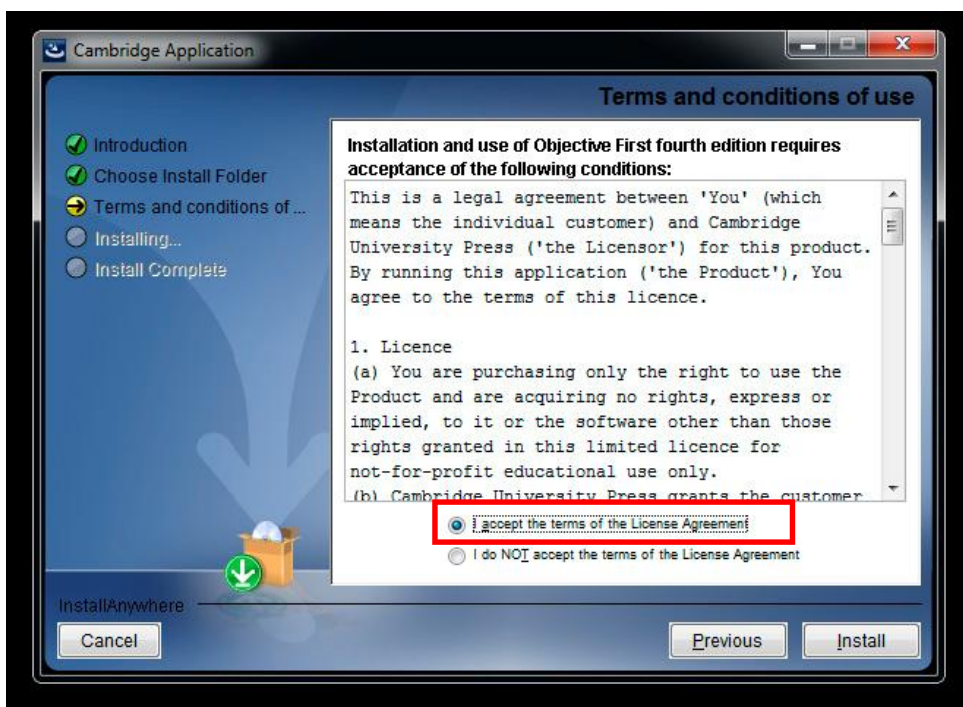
Cambridge Application

Terms and conditions of use

Introduction
Choose Install Folder
Terms and conditions of ...
Installing...
Install Complete

Installation and use of Objective First fourth edition requires acceptance of the following conditions:

This is a legal agreement between 'You' (which means the individual customer) and Cambridge University Press ('the Licensor') for this product. By running this application ('the Product'), You agree to the terms of this licence.

1. Licence
(a) You are purchasing only the right to use the Product and are acquiring no rights, express or implied, to it or the software other than those rights granted in this limited licence for not-for-profit educational use only.
(b) Cambridge University Press grants the customer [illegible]

I accept the terms of the License Agreement
I do NOT accept the terms of the License Agreement

InstallAnywhere

Cancel

Previous

Install